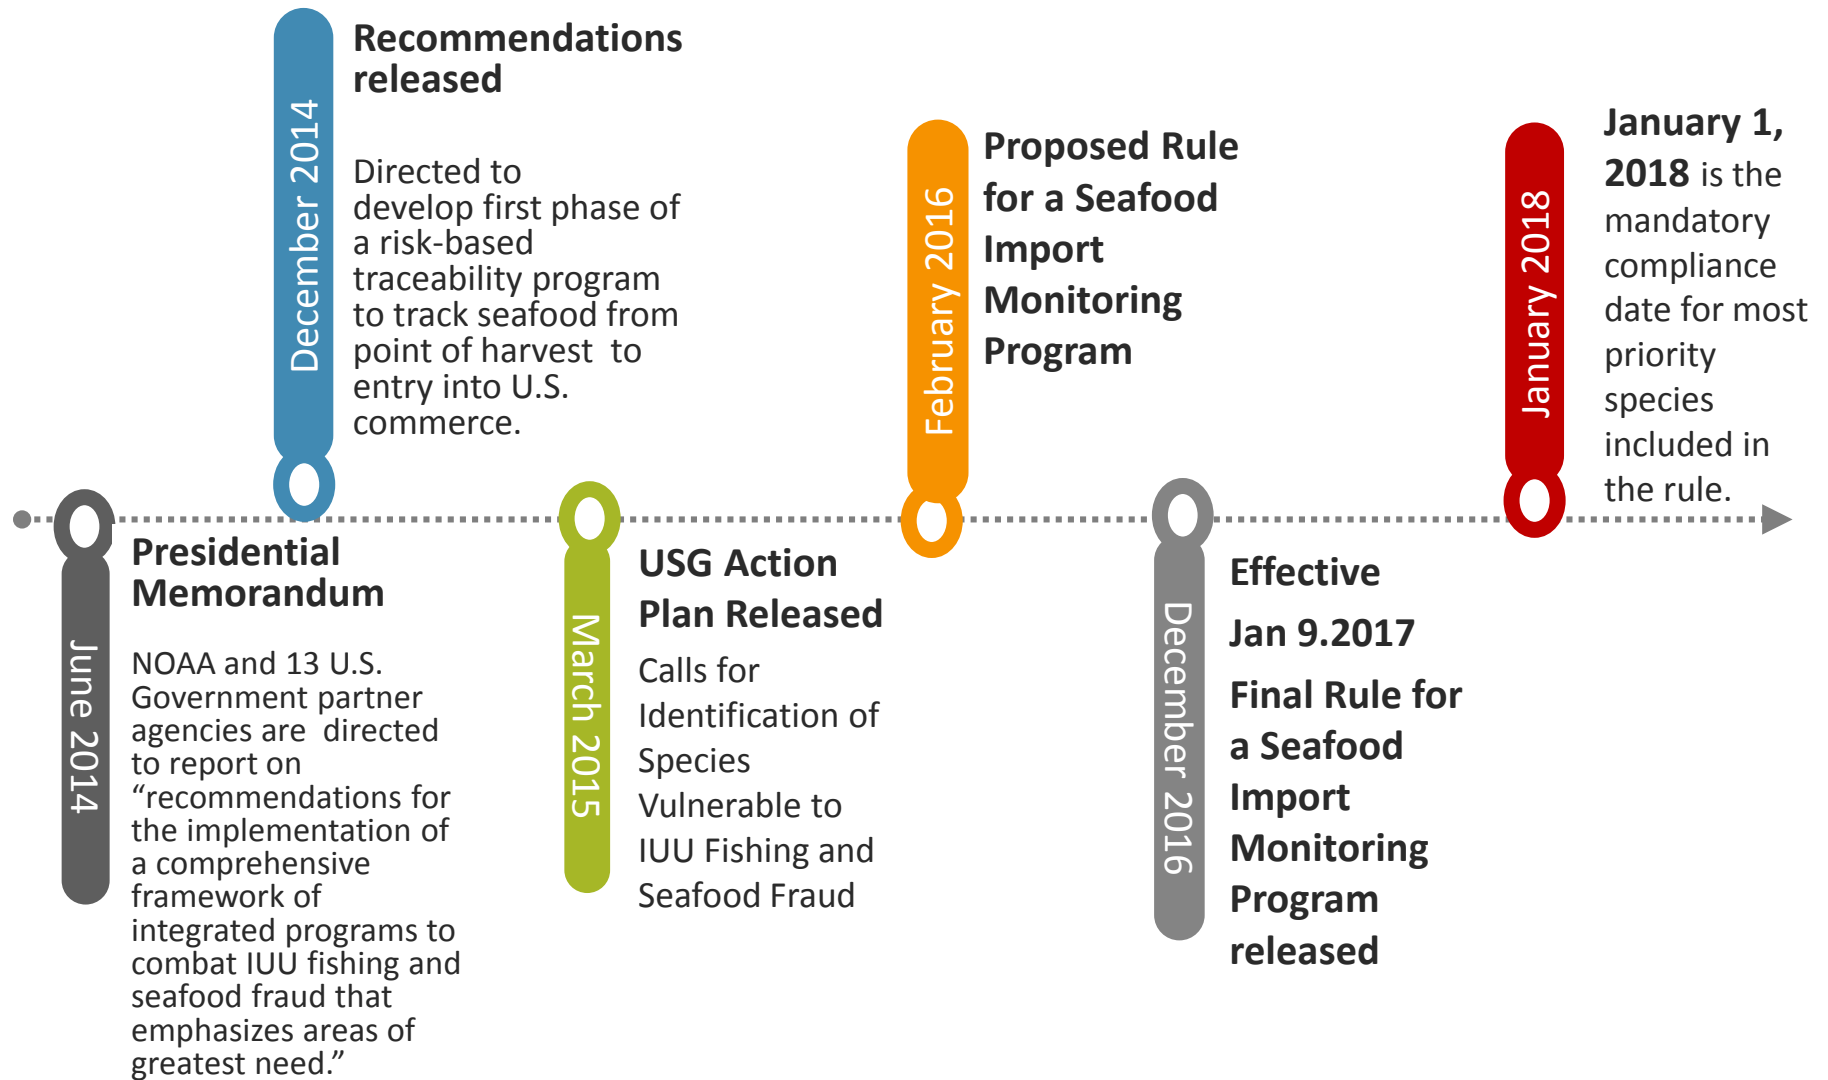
June 2014

Presidential Memorandum

NOAA and 13 U.S. Government partner agencies are directed to report on “recommendations for the implementation of a comprehensive framework of integrated programs to combat IUU fishing and seafood fraud that emphasizes areas of greatest need.”

December 2014

Recommendations released

Directed to develop first phase of a risk-based traceability program to track seafood from point of harvest to entry into U.S. commerce.

March 2015

USG Action Plan Released

Calls for Identification of Species Vulnerable to IUU Fishing and Seafood Fraud

February 2016

Proposed Rule for a Seafood Import Monitoring Program

December 2016

Effective Jan 9.2017

Final Rule for a Seafood Import Monitoring Program released

January 2018

January 1, 2018 is the mandatory compliance date for most priority species included in the rule.